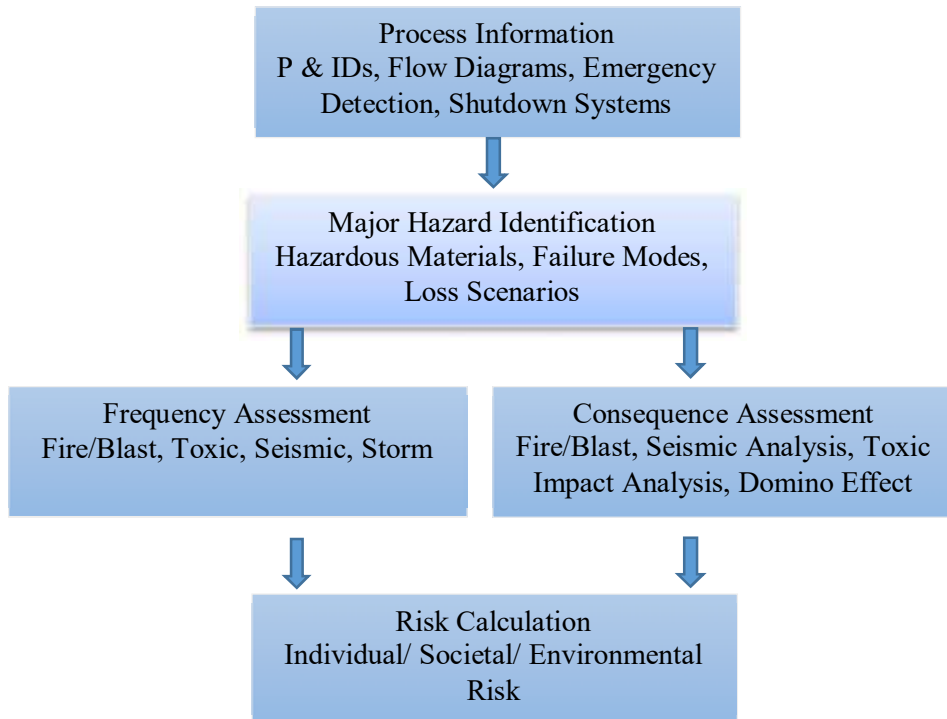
Process Information
P & IDs, Flow Diagrams, Emergency Detection, Shutdown Systems

Major Hazard Identification
Hazardous Materials, Failure Modes, Loss Scenarios

Frequency Assessment
Fire/Blast, Toxic, Seismic, Storm

Consequence Assessment
Fire/Blast, Seismic Analysis, Toxic Impact Analysis, Domino Effect

Risk Calculation
Individual/ Societal/ Environmental Risk